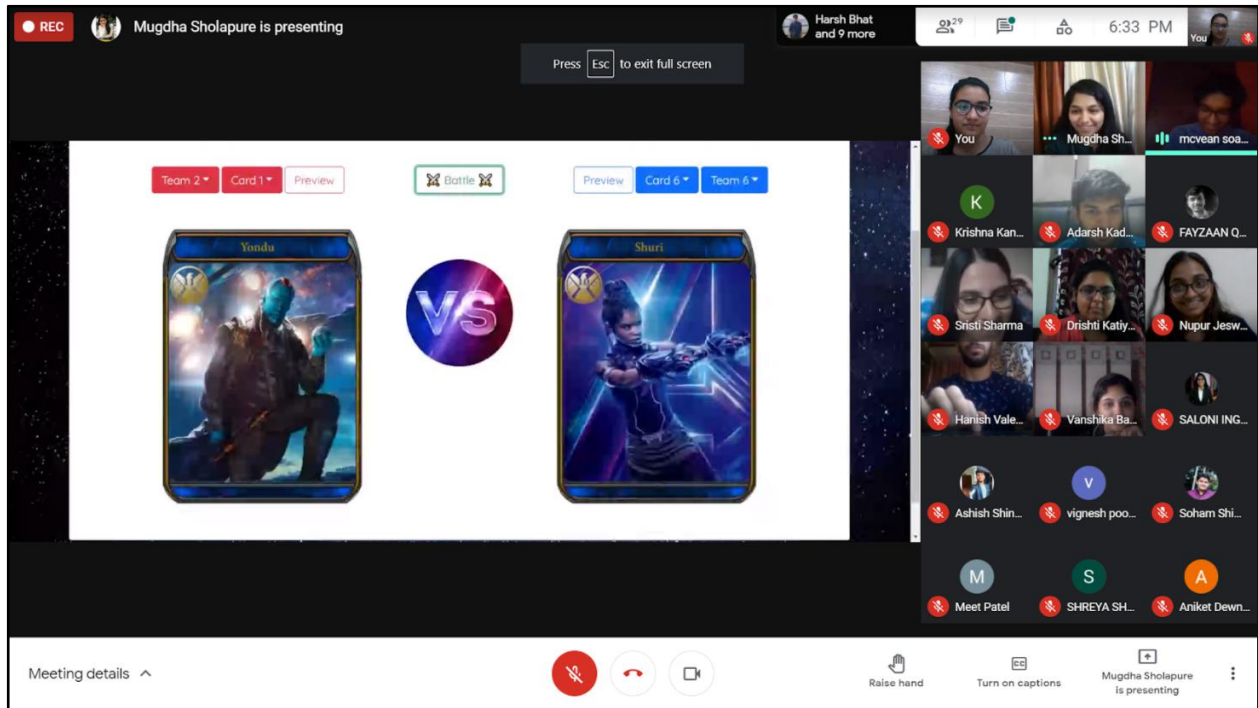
REC Mugdha Sholapure is presenting

Harsh Bhat and 9 more

29

6:33 PM

You

Press Esc to exit full screen

Team 2 Card 1 Preview

Battle

Preview Card 6 Team 6

Yondu

VS

Shuri

You
Mugdha Sh...
mcvean soa...
K
Krishna Kan...
Adarsh Kad...
FAYZAAN Q...
Sristi Sharma
Drishti Katiy...
Nupur Jesw...
Hanish Vale...
Vanshika Ba...
SALONI ING...
Ashish Shin...
V
vignesh poo...
Soham Shi...
M
Meet Patel
S
SHREYA SH...
A
Aniket Dewn...

Meeting details

Raise hand

CC
Turn on captions

Mugdha Sholapure is presenting